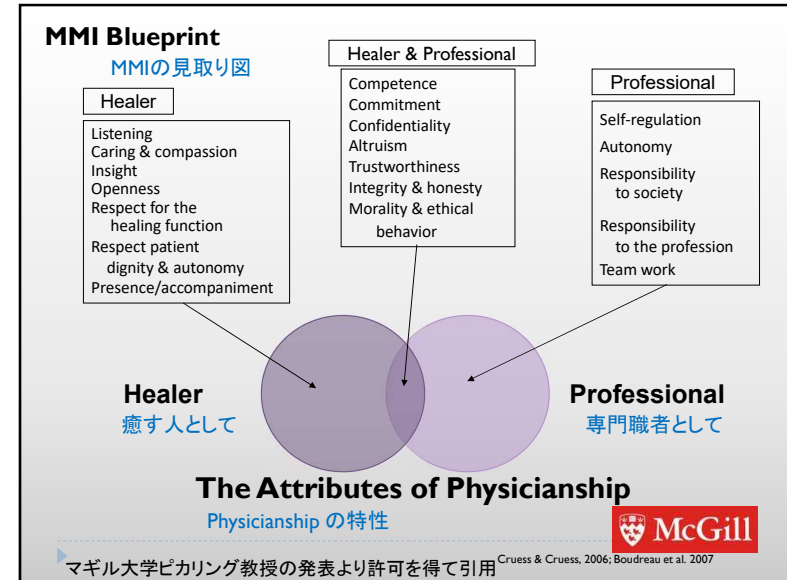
MMI Blueprint
MMIの見取り図

Healer
Listening
Caring & compassion
Insight
Openness
Respect for the healing function
Respect patient dignity & autonomy
Presence/accompaniment

Healer & Professional
Competence
Commitment
Confidentiality
Altruism
Trustworthiness
Integrity & honesty
Morality & ethical behavior

Professional
Self-regulation
Autonomy
Responsibility to society
Responsibility to the profession
Team work

Healer
癒す人として

Professional
専門職者として

The Attributes of Physicianship
Physicianship の特性

McGill

マギル大学ピカリング教授の発表より許可を得て引用 Cruess & Cruess, 2006; Boudreau et al. 2007